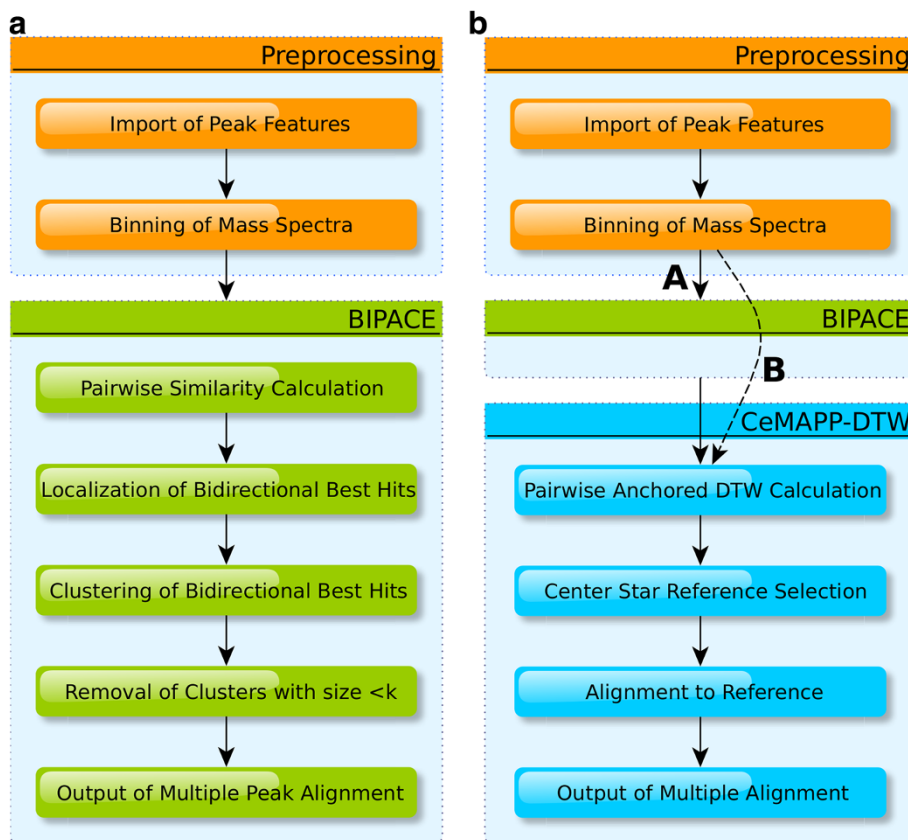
a

Preprocessing

Import of Peak Features

Binning of Mass Spectra

BIPACE

Pairwise Similarity Calculation

Localization of Bidirectional Best Hits

Clustering of Bidirectional Best Hits

Removal of Clusters with size <k

Output of Multiple Peak Alignment

b

Preprocessing

Import of Peak Features

Binning of Mass Spectra

A

BIPACE

B

CeMAPP-DTW

Pairwise Anchored DTW Calculation

Center Star Reference Selection

Alignment to Reference

Output of Multiple Alignment